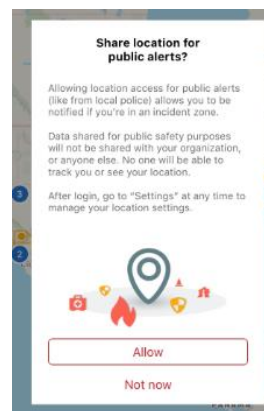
Share location for public alerts?

Allowing location access for public alerts (like from local police) allows you to be notified if you're in an incident zone.

Data shared for public safety purposes will not be shared with your organization, or anyone else. No one will be able to track you or see your location.

After login, go to "Settings" at any time to manage your location settings.

3

2

Allow

Not now